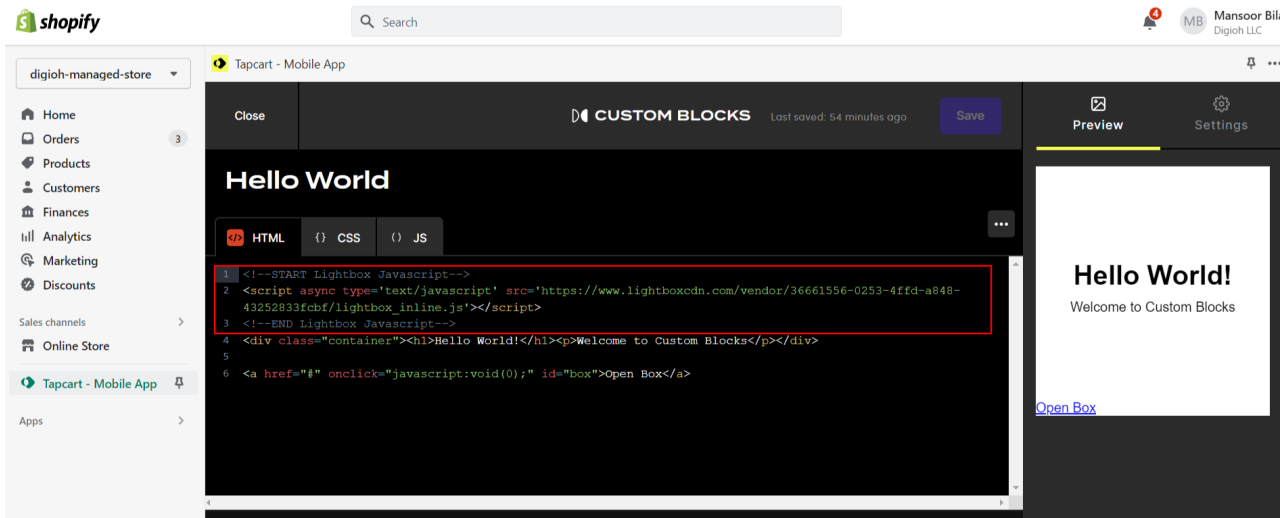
shopify

Search

4

MB Mansoor Bil
Digioh LLC

digioh-managed-store

Home
Orders 3
Products
Customers
Finances
Analytics
Marketing
Discounts

Sales channels
Online Store

Tapcart - Mobile App

Apps

Tapcart - Mobile App

Close

CUSTOM BLOCKS

Last saved: 54 minutes ago

Save

Preview

Settings

Hello World

HTML
CSS
JS

1 <!--START Lightbox Javascript-->
2 <script async type='text/javascript' src='https://www.lightboxcdn.com/vendor/36661556-0253-4ffd-a848-43252833fcbf/lightbox_inline.js'></script>
3 <!--END Lightbox Javascript-->
4 <div class="container"><h1>Hello World!</h1><p>Welcome to Custom Blocks</p></div>
5
6 <a href="#" onclick="javascript:void(0);" id="box">Open Box</a>

Hello World!

Welcome to Custom Blocks

Open Box